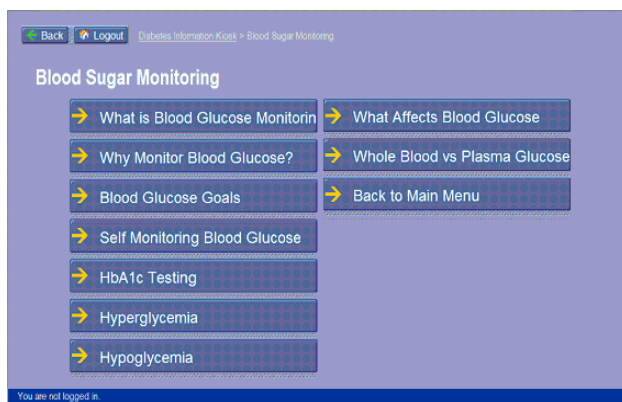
Back Logout Diabetes Information Kiosk > Blood Sugar Monitoring

Blood Sugar Monitoring

What is Blood Glucose Monitorin

Why Monitor Blood Glucose?

Blood Glucose Goals

Self Monitoring Blood Glucose

HbA1c Testing

Hyperglycemia

Hypoglycemia

What Affects Blood Glucose

Whole Blood vs Plasma Glucose

Back to Main Menu

You are not logged in.